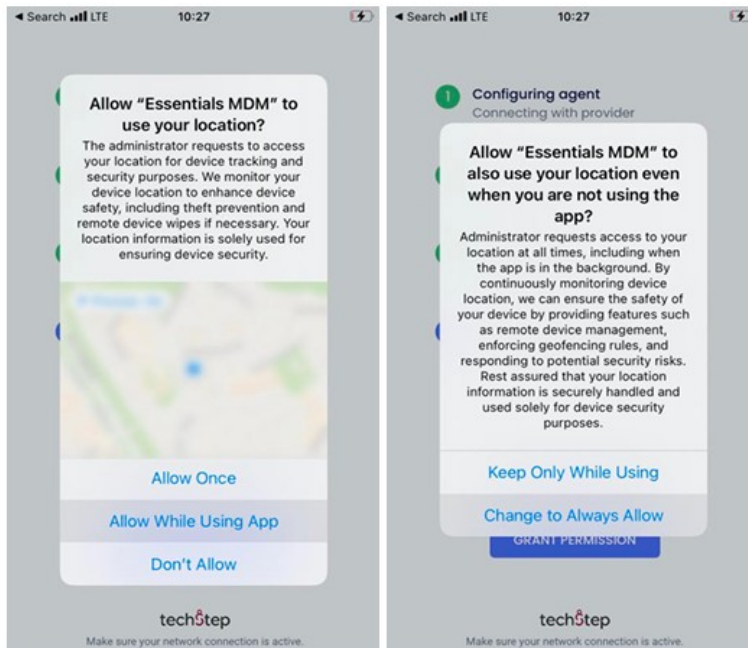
◀ Search LTE 10:27

Allow "Essentials MDM" to use your location?

The administrator requests to access your location for device tracking and security purposes. We monitor your device location to enhance device safety, including theft prevention and remote device wipes if necessary. Your location information is solely used for ensuring device security.

Allow Once

Allow While Using App

Don't Allow

techStep

Make sure your network connection is active.

◀ Search LTE 10:27

1 Configuring agent
Connecting with provider

Allow "Essentials MDM" to also use your location even when you are not using the app?

Administrator requests access to your location at all times, including when the app is in the background. By continuously monitoring device location, we can ensure the safety of your device by providing features such as remote device management, enforcing geofencing rules, and responding to potential security risks. Rest assured that your location information is securely handled and used solely for device security purposes.

Keep Only While Using

Change to Always Allow

GRANT PERMISSION

techStep

Make sure your network connection is active.